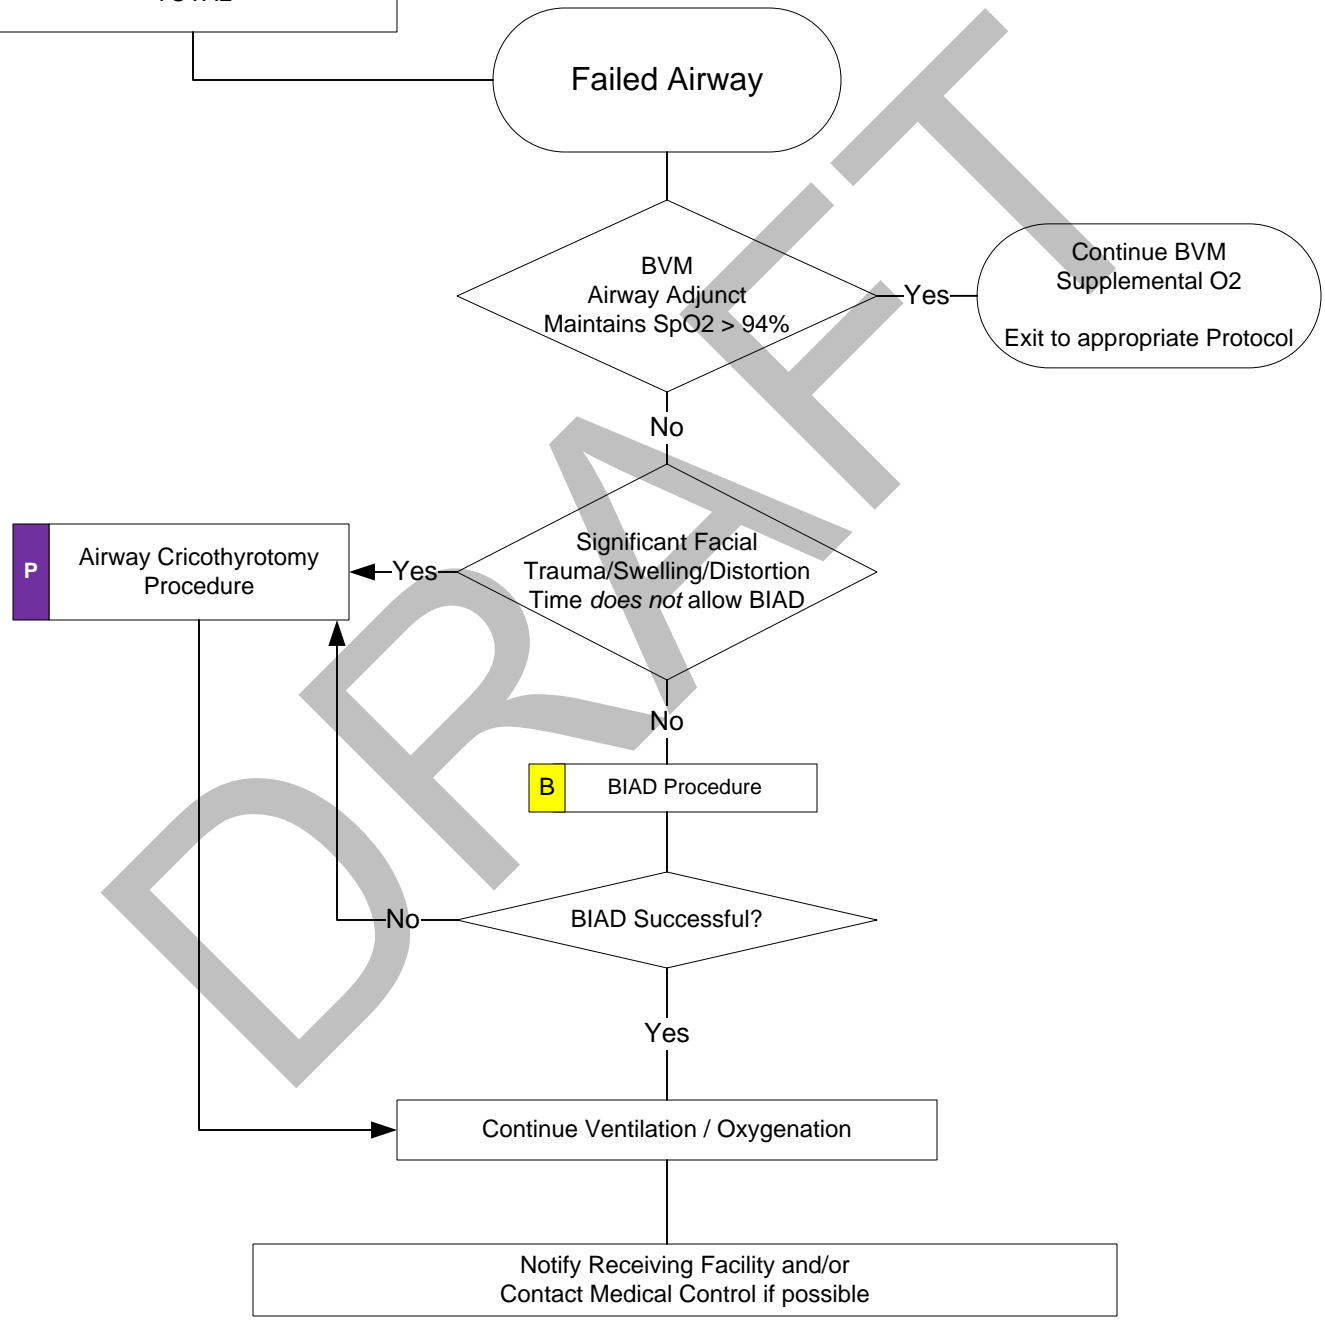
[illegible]

Failed Airway

BVM
Airway Adjunct
Maintains SpO2 > 94%

Yes

Continue BVM
Supplemental O2

Exit to appropriate Protocol

No

P

Airway Cricothyrotomy Procedure

Yes

Significant Facial Trauma/Swelling/Distortion
Time *does not* allow BIAD

No

B

BIAD Procedure

No

BIAD Successful?

Yes

Continue Ventilation / Oxygenation

Notify Receiving Facility and/or
Contact Medical Control if possible

DRAFT